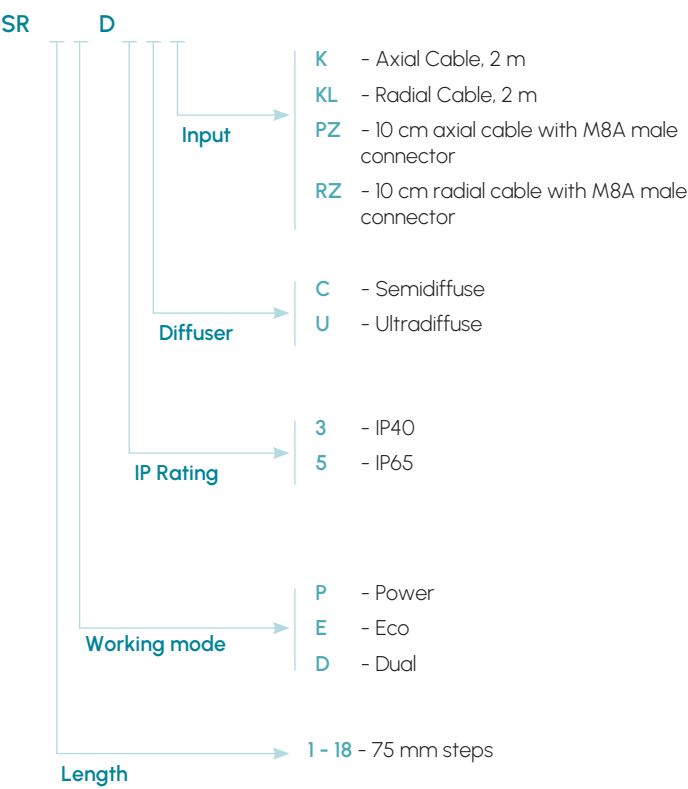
SR _ _ D _ _ _

K - Axial Cable, 2 m
KL - Radial Cable, 2 m
Input
PZ - 10 cm axial cable with M8A male connector
RZ - 10 cm radial cable with M8A male connector

C - Semidiffuse
Diffuser
U - Ultradiffuse

3 - IP40
IP Rating
5 - IP65

P - Power
Working mode
E - Eco
D - Dual

1 - 18 - 75 mm steps
Length